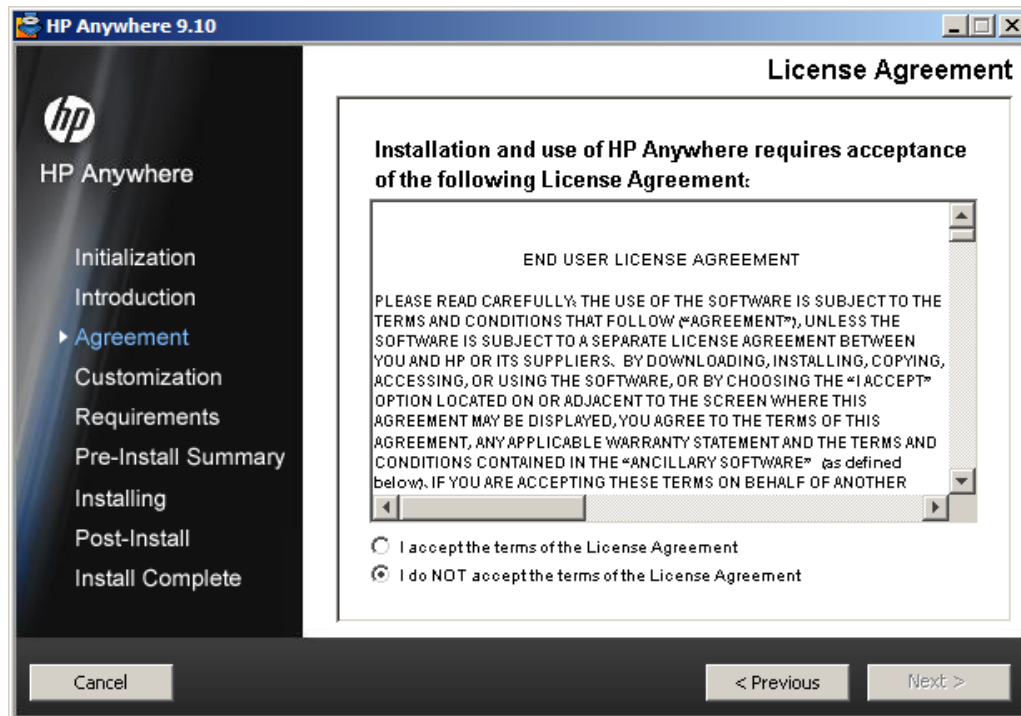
HP Anywhere 9.10

License Agreement

hp

HP Anywhere

Initialization
Introduction
Agreement
Customization
Requirements
Pre-Install Summary
Installing
Post-Install
Install Complete

Installation and use of HP Anywhere requires acceptance of the following License Agreement:

END USER LICENSE AGREEMENT

PLEASE READ CAREFULLY: THE USE OF THE SOFTWARE IS SUBJECT TO THE TERMS AND CONDITIONS THAT FOLLOW ("AGREEMENT"), UNLESS THE SOFTWARE IS SUBJECT TO A SEPARATE LICENSE AGREEMENT BETWEEN YOU AND HP OR ITS SUPPLIERS. BY DOWNLOADING, INSTALLING, COPYING, ACCESSING, OR USING THE SOFTWARE, OR BY CHOOSING THE "I ACCEPT" OPTION LOCATED ON OR ADJACENT TO THE SCREEN WHERE THIS AGREEMENT MAY BE DISPLAYED, YOU AGREE TO THE TERMS OF THIS AGREEMENT, ANY APPLICABLE WARRANTY STATEMENT AND THE TERMS AND CONDITIONS CONTAINED IN THE "ANCILLARY SOFTWARE" (as defined below). IF YOU ARE ACCEPTING THESE TERMS ON BEHALF OF ANOTHER

I accept the terms of the License Agreement
I do NOT accept the terms of the License Agreement

Cancel
< Previous
Next >